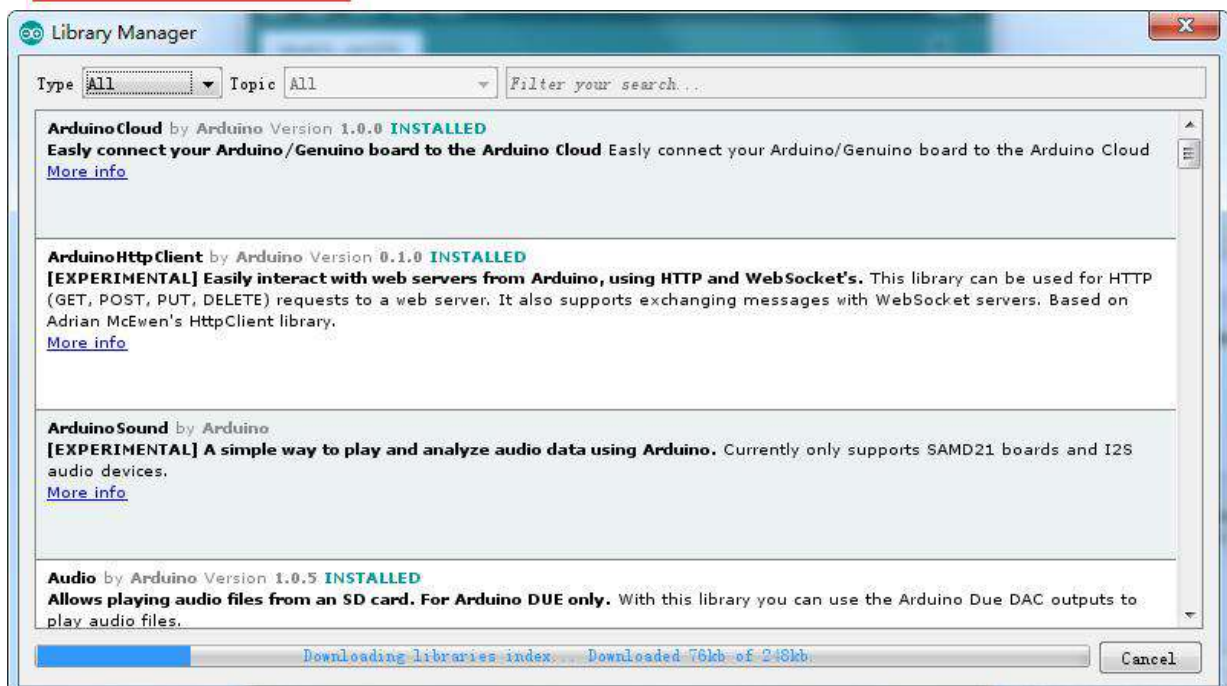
Library Manager

Type All Topic All Filter your search...

ArduinoCloud by Arduino Version 1.0.0 INSTALLED
Easly connect your Arduino/Genuino board to the Arduino Cloud Easly connect your Arduino/Genuino board to the Arduino Cloud
More info

ArduinoHttpClient by Arduino Version 0.1.0 INSTALLED
[EXPERIMENTAL] Easily interact with web servers from Arduino, using HTTP and WebSocket's. This library can be used for HTTP (GET, POST, PUT, DELETE) requests to a web server. It also supports exchanging messages with WebSocket servers. Based on Adrian McEwen's HttpClient library.
More info

ArduinoSound by Arduino
[EXPERIMENTAL] A simple way to play and analyze audio data using Arduino. Currently only supports SAMD21 boards and I2S audio devices.
More info

Audio by Arduino Version 1.0.5 INSTALLED
Allows playing audio files from an SD card. For Arduino DUE only. With this library you can use the Arduino Due DAC outputs to play audio files.

Downloading libraries index... Downloaded 76kb of 248kb.

Cancel